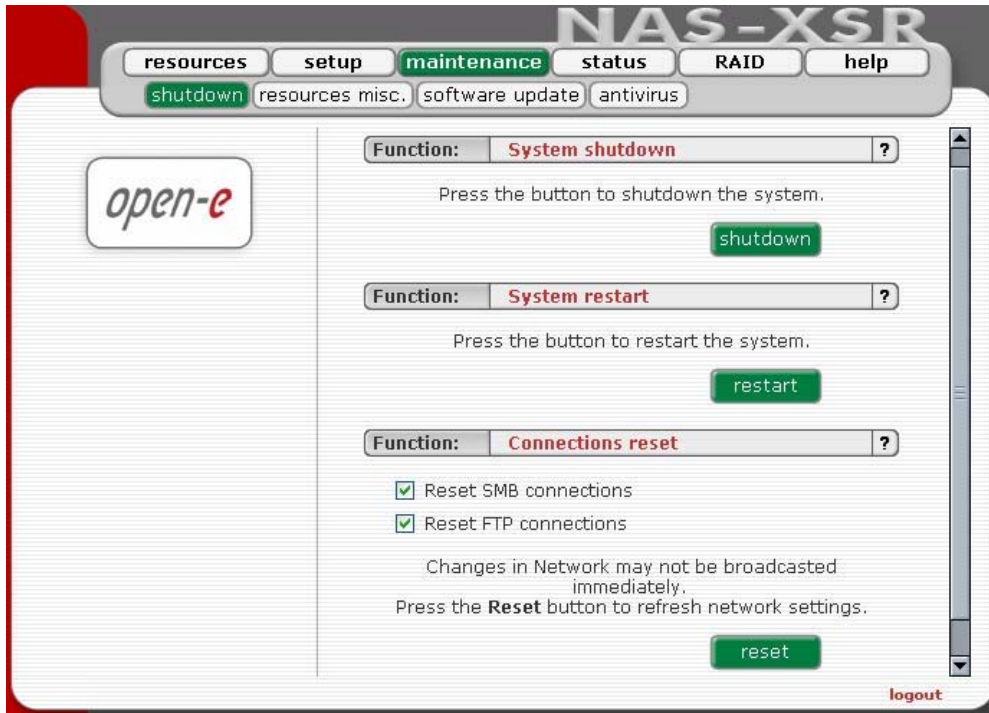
NAS-XSR

resources setup maintenance status RAID help

shutdown resources misc. software update antivirus

open-e

Function: System shutdown ?

Press the button to shutdown the system.

shutdown

Function: System restart ?

Press the button to restart the system.

restart

Function: Connections reset ?

☑ Reset SMB connections

☑ Reset FTP connections

Changes in Network may not be broadcasted immediately.
Press the **Reset** button to refresh network settings.

reset

logout